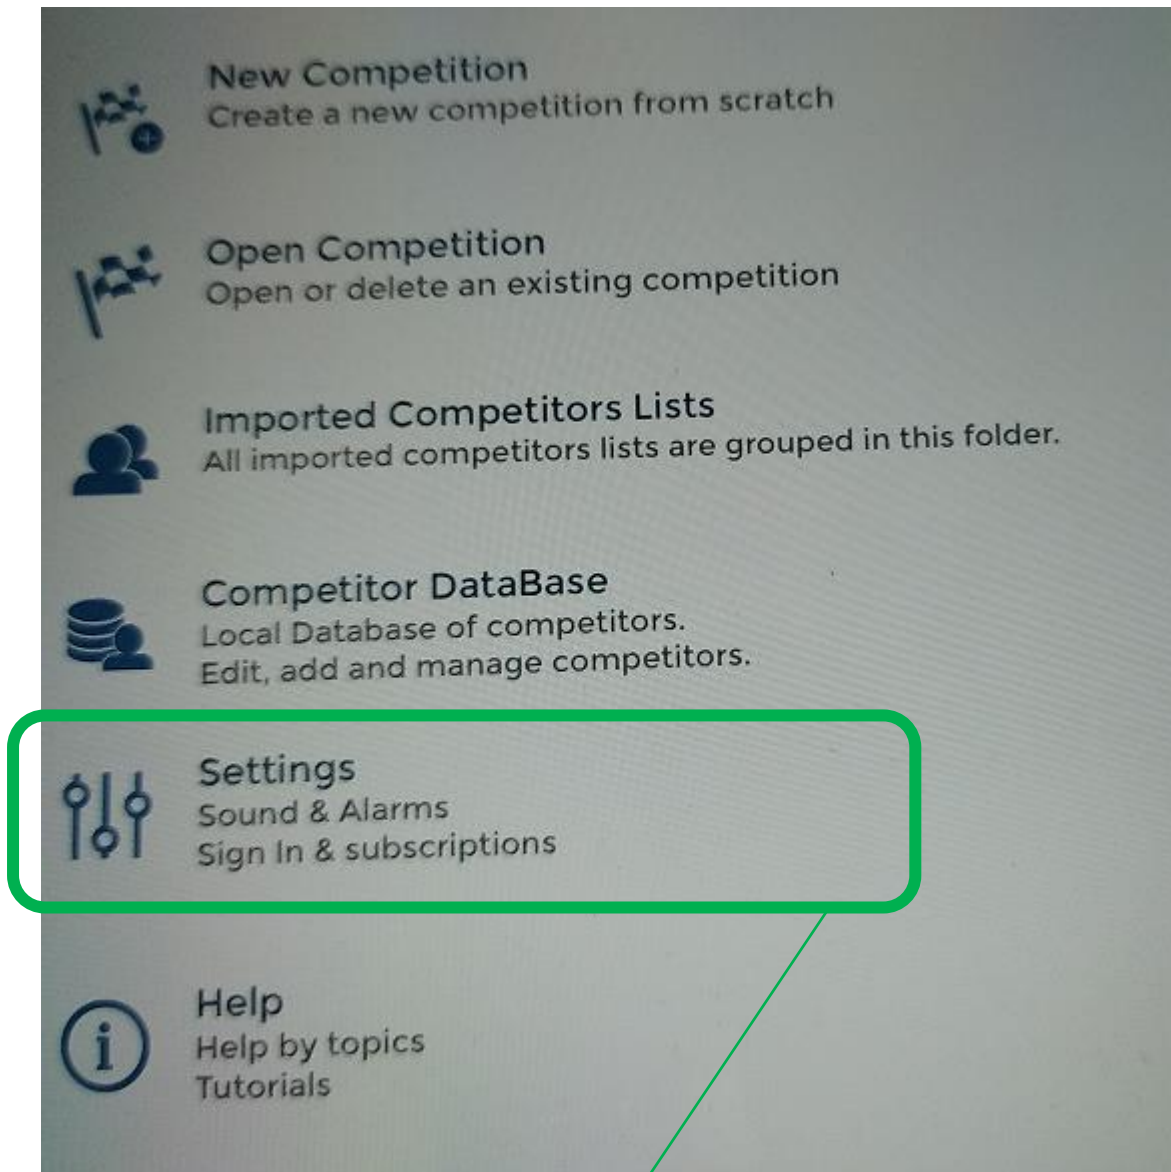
New Competition
Create a new competition from scratch

Open Competition
Open or delete an existing competition

Imported Competitors Lists
All imported competitors lists are grouped in this folder.

Competitor DataBase
Local Database of competitors.
Edit, add and manage competitors.

Settings
Sound & Alarms
Sign In & subscriptions

Help
Help by topics
Tutorials